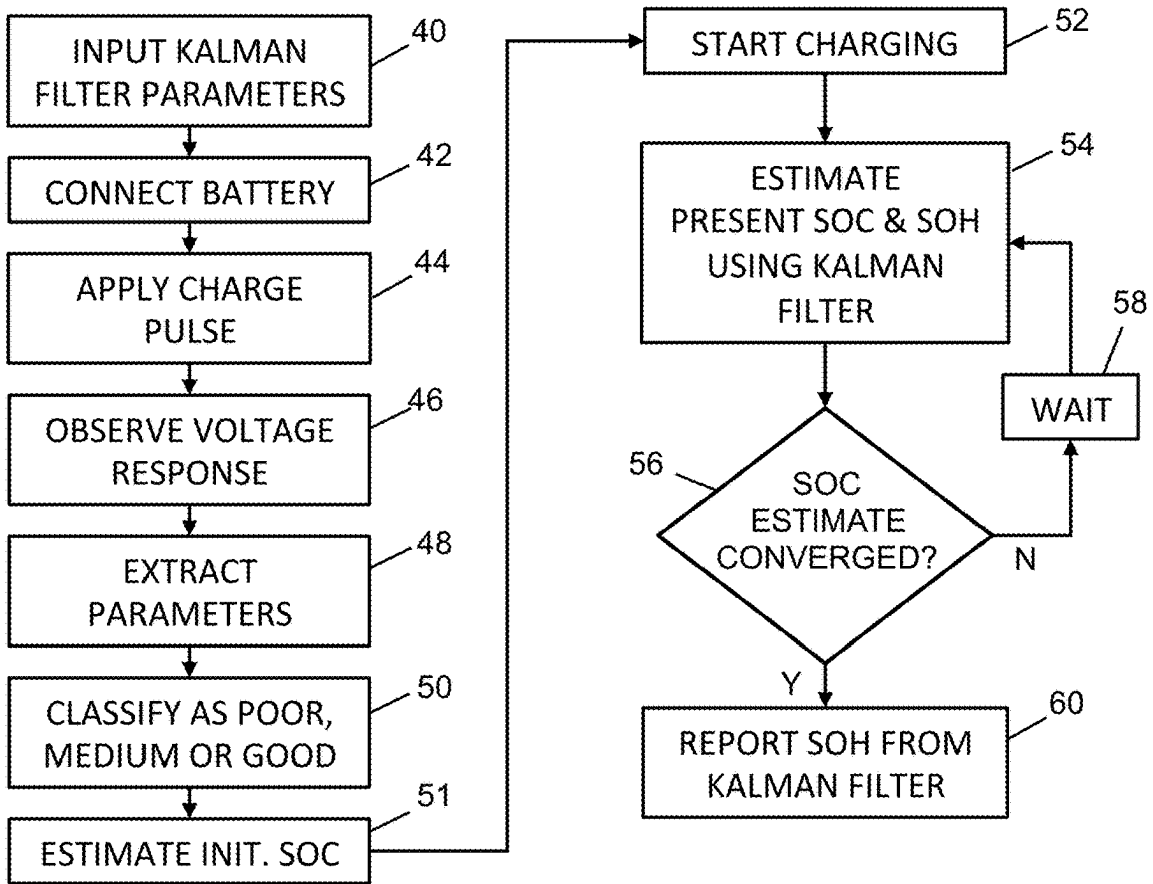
INPUT KALMAN FILTER PARAMETERS
40

CONNECT BATTERY
42

APPLY CHARGE PULSE
44

OBSERVE VOLTAGE RESPONSE
46

EXTRACT PARAMETERS
48

CLASSIFY AS POOR, MEDIUM OR GOOD
50

ESTIMATE INIT. SOC
51

START CHARGING
52

ESTIMATE PRESENT SOC & SOH USING KALMAN FILTER
54

56
SOC ESTIMATE CONVERGED?

N

WAIT
58

Y

REPORT SOH FROM KALMAN FILTER
60